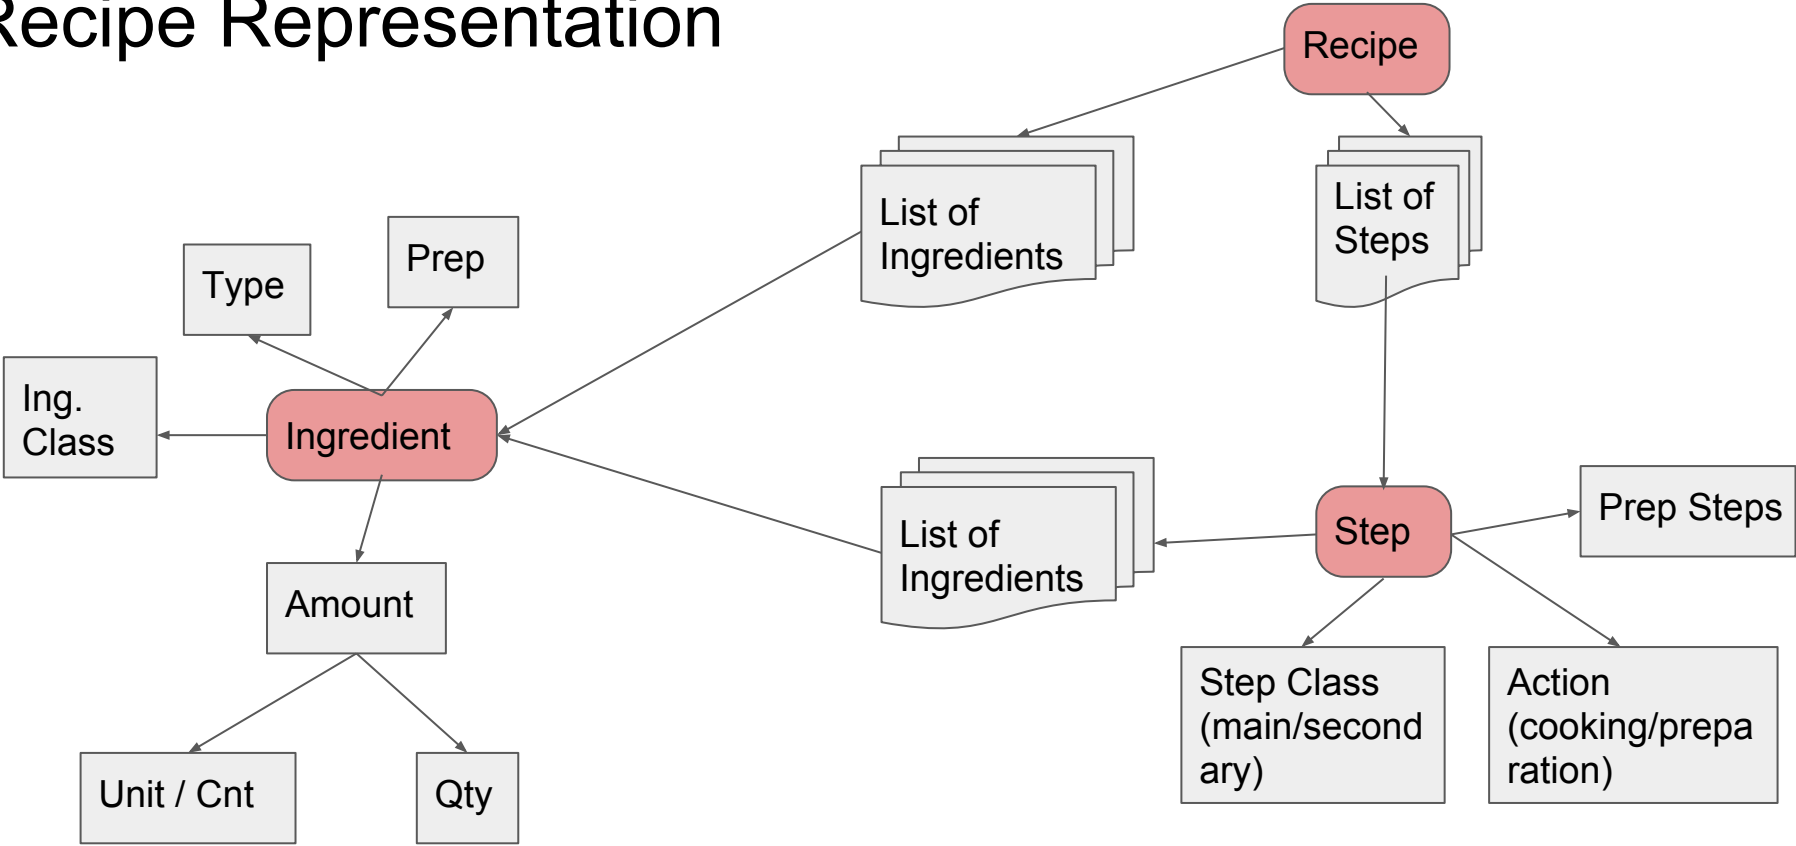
ecipe Representation

Recipe

List of Ingredients

List of Steps

Type

Prep

Ing. Class

Ingredient

Amount

Unit / Cnt

Qty

List of Ingredients

Step

Prep Steps

Step Class (main/secondary)

Action (cooking/preparation)